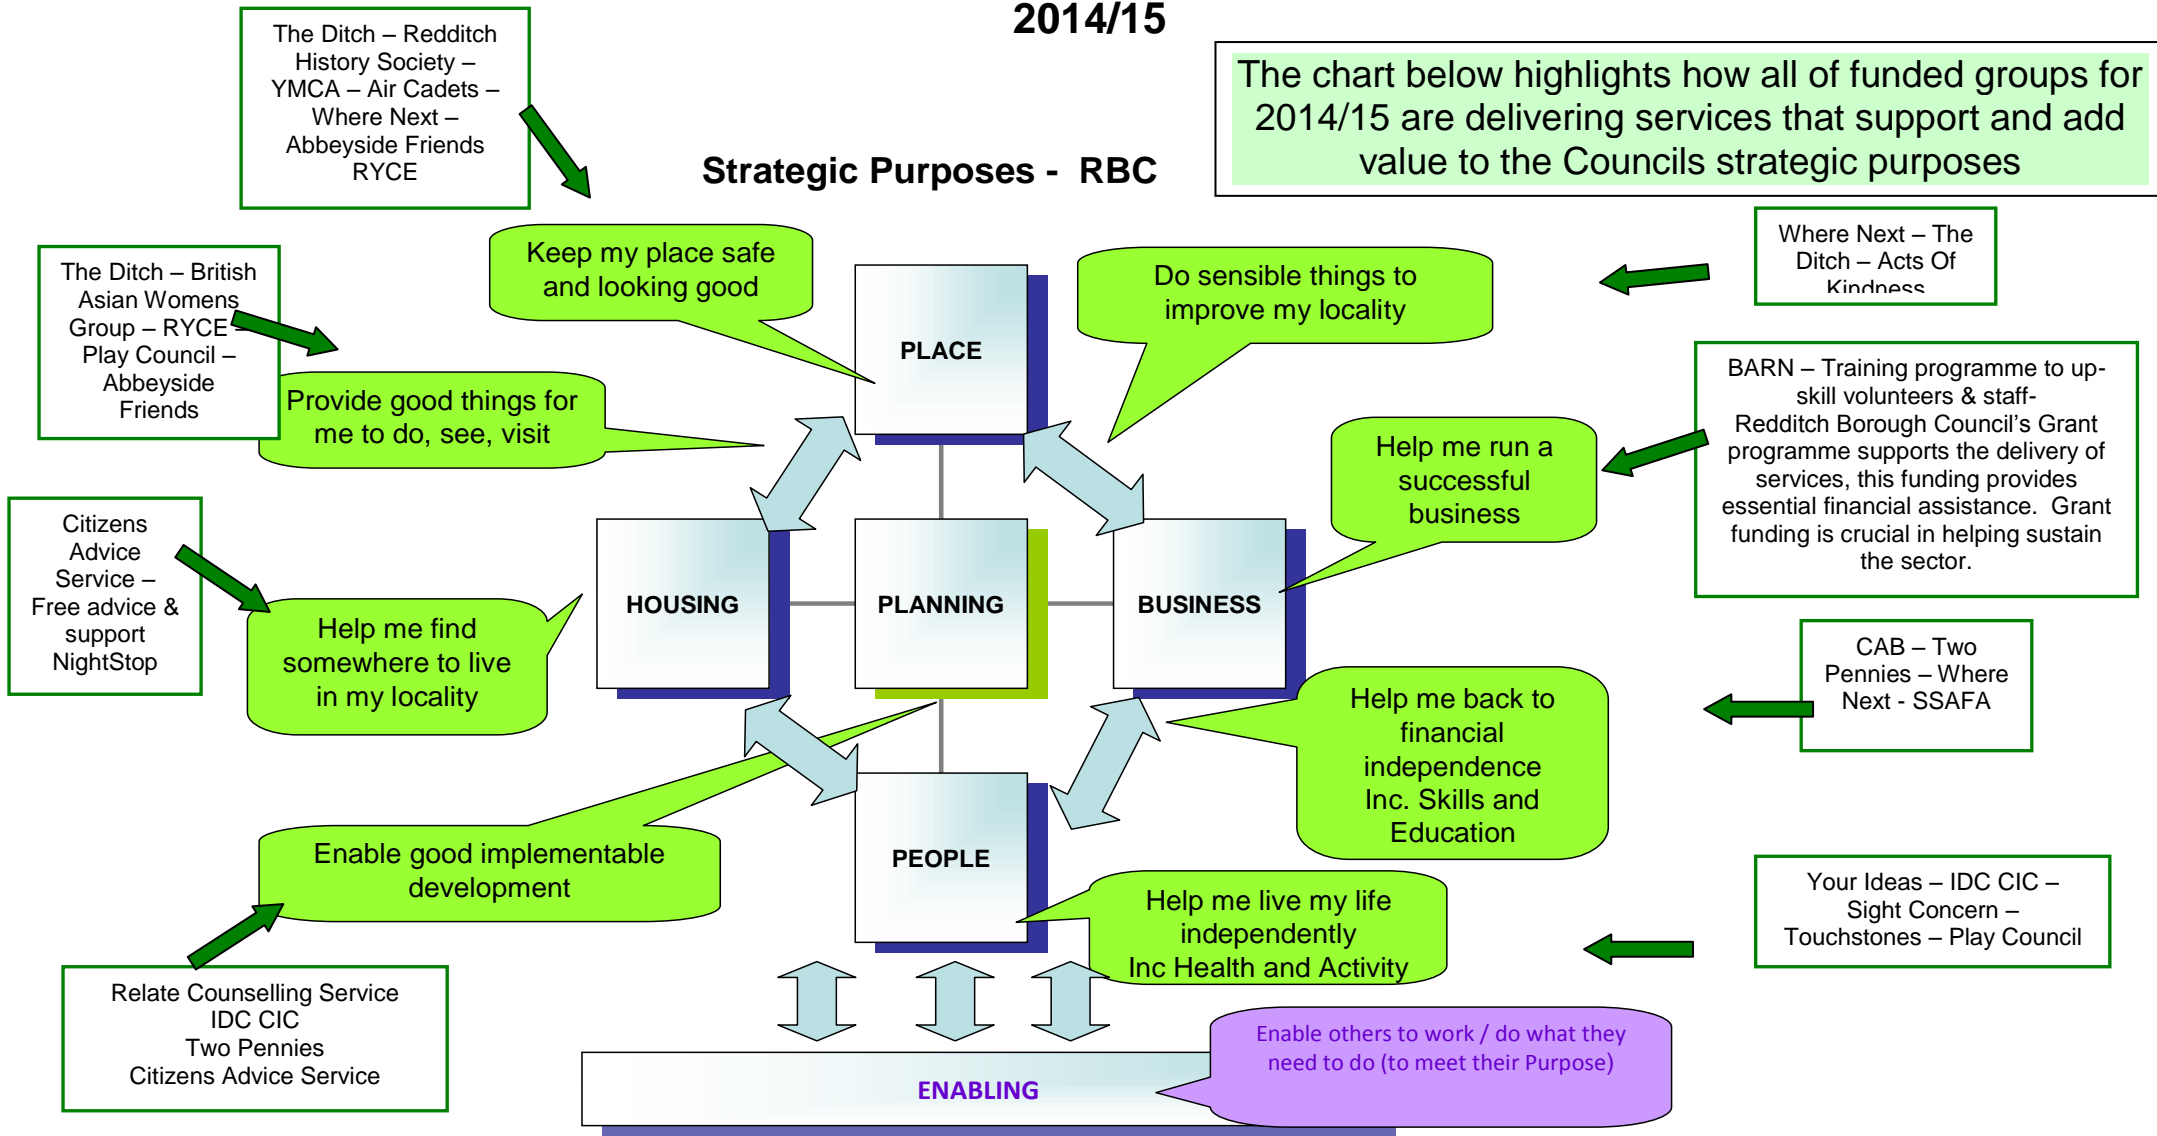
2014/15

The chart below highlights how all of funded groups for 2014/15 are delivering services that support and add value to the Councils strategic purposes

The Ditch – Redditch History Society – YMCA – Air Cadets – Where Next – Abbeyside Friends RYCE

Strategic Purposes - RBC

Where Next – The Ditch – Acts Of Kindness

The Ditch – British Asian Womens Group – RYCE – Play Council – Abbeyside Friends

Keep my place safe and looking good

Do sensible things to improve my locality

Provide good things for me to do, see, visit

PLACE

BARN – Training programme to up-skill volunteers & staff- Redditch Borough Council's Grant programme supports the delivery of services, this funding provides essential financial assistance. Grant funding is crucial in helping sustain the sector.

Help me run a successful business

Citizens Advice Service – Free advice & support NightStop

HOUSING

PLANNING

BUSINESS

Help me find somewhere to live in my locality

CAB – Two Pennies – Where Next - SSAFA

Help me back to financial independence Inc. Skills and Education

PEOPLE

Enable good implementable development

Your Ideas – IDC CIC – Sight Concern – Touchstones – Play Council

Help me live my life independently Inc Health and Activity

Relate Counselling Service IDC CIC Two Pennies Citizens Advice Service

Enable others to work / do what they need to do (to meet their Purpose)

ENABLING